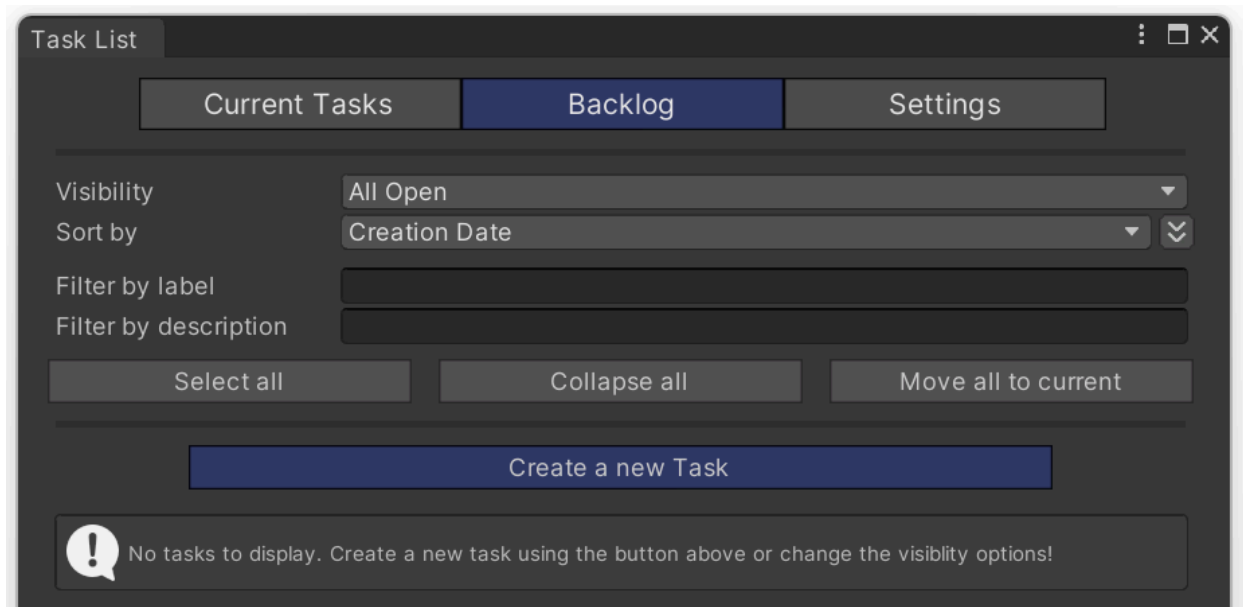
Task List

Current Tasks
Backlog
Settings

Visibility
All Open
Sort by
Creation Date

Filter by label
Filter by description

Select all
Collapse all
Move all to current

Create a new Task

No tasks to display. Create a new task using the button above or change the visiblity options!